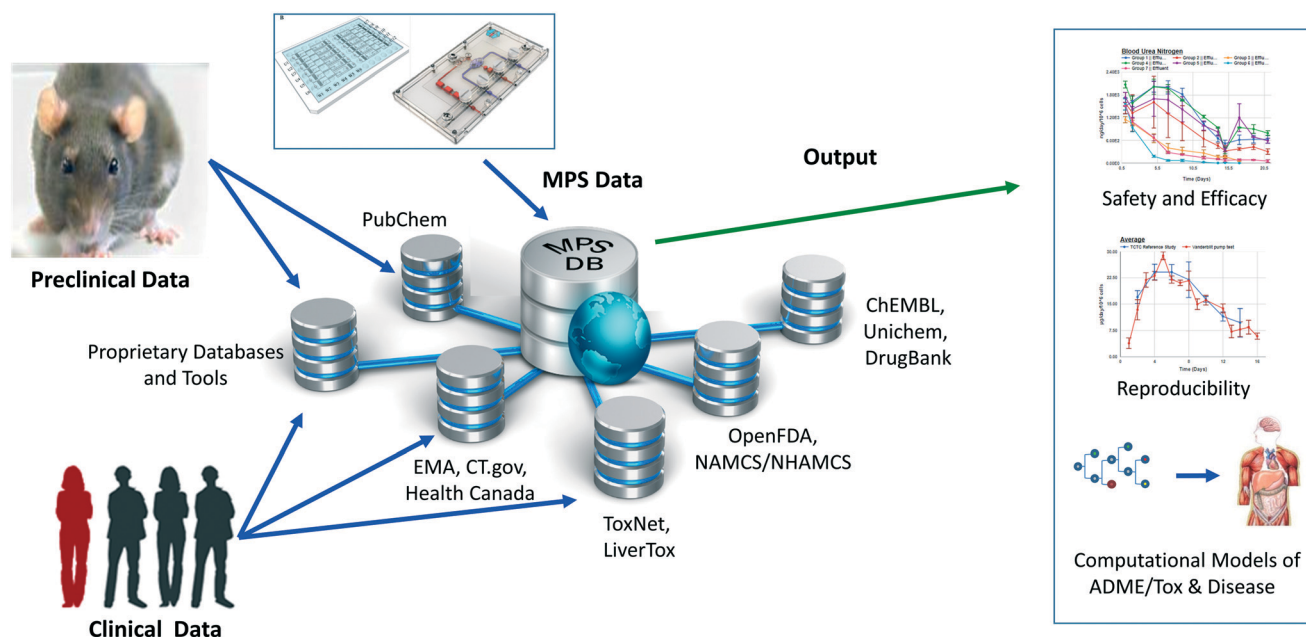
Preclinical Data

MPS Data

Output

PubChem

MPS DB

Proprietary Databases and Tools

ChEMBL, Unichem, DrugBank

OpenFDA, NAMCS/NHAMCS

EMA, CT.gov, Health Canada

ToxNet, LiverTox

Clinical Data

Blood Urea Nitrogen

Time (Days)

Safety and Efficacy

Average

TCTC Reference Study

Vanderbilt pump test

Time (Days)

Reproducibility

Computational Models of ADME/Tox & Disease